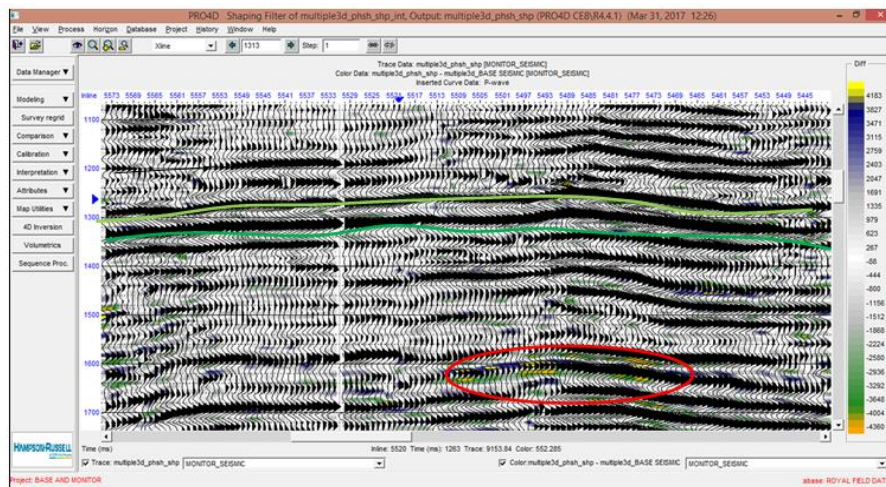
PRO4D Shaping Filter of multiple3d_phsh_shp_int, Output: multiple3d_phsh_shp (PRO4D CE8\R4.4.1) (Mar 31, 2017 12:26)

File View Process Horizon Database Project History Window Help

Xline 1313 Step: 1

Data Manager ▼

Modeling ▼
Survey regrid
Comparison ▼
Calibration ▼
Interpretation ▼
Attributes ▼
Map Utilities ▼
4D Inversion
Volumetrics
Sequence Proc.

Trace Data: multiple3d_phsh_shp [MONITOR_SEISMIC]
Color Data: multiple3d_phsh_shp - multiple3d_BASE SEISMIC [MONITOR_SEISMIC]
Inserted Curve Data: P-wave

Inline 5573 5569 5565 5561 5557 5553 5549 5545 5541 5537 5533 5529 5525 5521 5517 5513 5509 5505 5501 5497 5493 5489 5485 5481 5477 5473 5469 5465 5461 5457 5453 5449 5445

1100
1200
1300
1400
1500
1600
1700

Diff
4183
3827
3471
3115
2759
2403
2047
1691
1335
979
623
267
-88
-444
-800
-1156
-1512
-1868
-2224
-2580
-2936
-3292
-3648
-4004
-4360

HAMPSON-RUSSELL

Time (ms)

Inline: 5520 Time (ms): 1263 Trace: 9153.84 Color: 552.285

Trace: multiple3d_phsh_shp MONITOR_SEISMIC

Color:multiple3d_phsh_shp - multiple3d_BASE SEISMIC MONITOR_SEISMIC

Project: BASE AND MONITOR

abase: ROYAL FIELD DAT